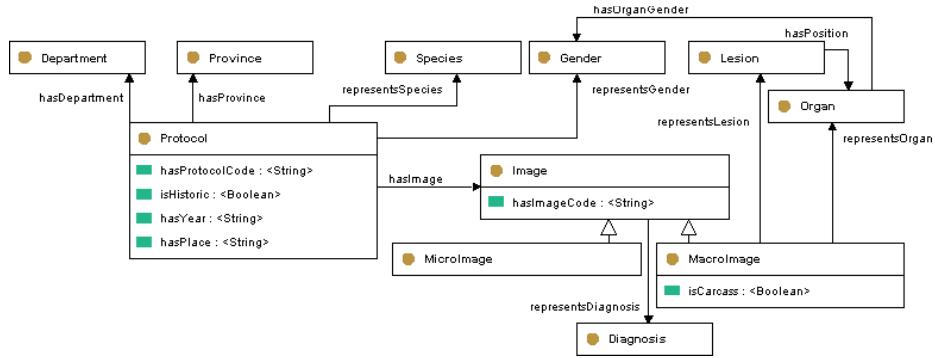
hasOrganGender

Department

Province

Species

Gender

Lesion

hasPosition

Organ

hasDepartment

hasProvince

representsSpecies

representsGender

representsLesion

representsOrgan

Protocol

hasProtocolCode : <String>

isHistoric : <Boolean>

hasYear : <String>

hasPlace : <String>

hasImage

Image

hasImageCode : <String>

MicroImage

MacroImage

isCarcass : <Boolean>

representsDiagnosis

Diagnosis